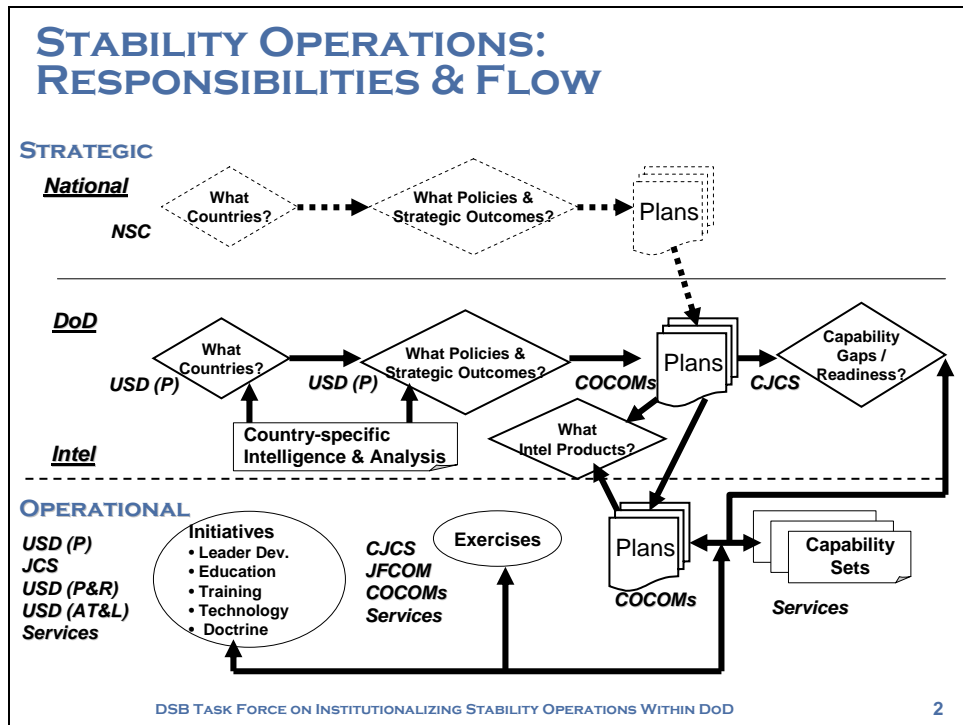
Stability Operations: Responsibilities & Flow

Strategic

National

NSC

What Countries?

What Policies & Strategic Outcomes?

Plans

DoD

What Countries?

USD (P)

USD (P)

What Policies & Strategic Outcomes?

COCOMs

Plans

CJCS

Capability Gaps / Readiness?

Country-specific Intelligence & Analysis

What Intel Products?

Intel

Operational

USD (P)
JCS
USD (P&R)
USD (AT&L)
Services

Initiatives
• Leader Dev.
• Education
• Training
• Technology
• Doctrine

CJCS
JFCOM
COCOMs
Services

Exercises

Plans

COCOMs

Capability Sets

Services

DSB Task Force on Institutionalizing Stability Operations Within DoD

2